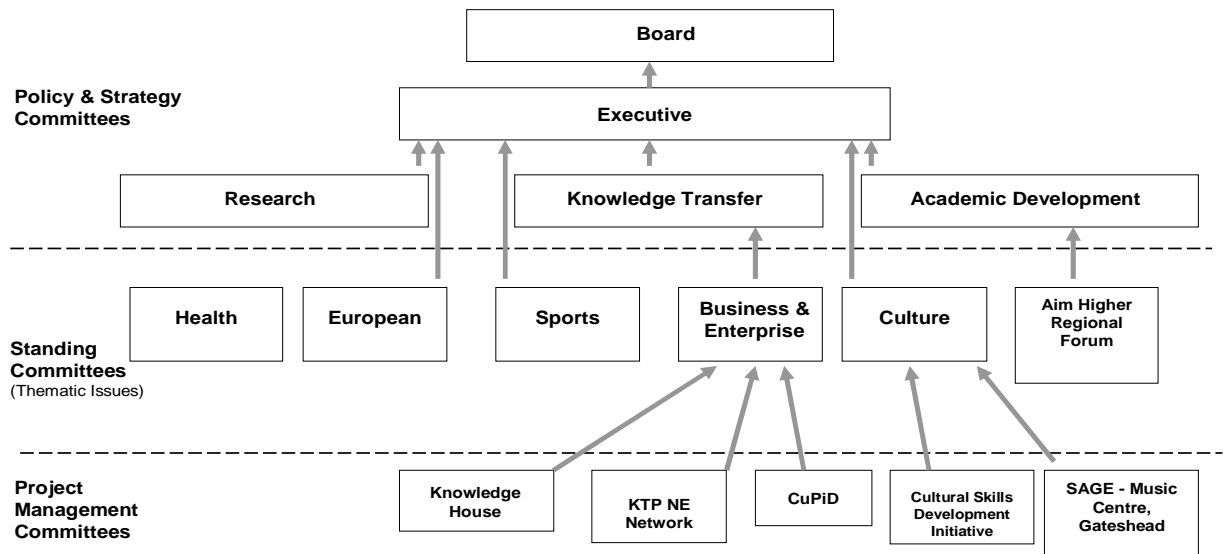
Board

Policy & Strategy Committees

Executive

Research

Knowledge Transfer

Academic Development

Health

European

Sports

Business & Enterprise

Culture

Aim Higher Regional Forum

Standing Committees (Thematic Issues)

Project Management Committees

Knowledge House

KTP NE Network

CuPiD

Cultural Skills Development Initiative

SAGE - Music Centre, Gateshead